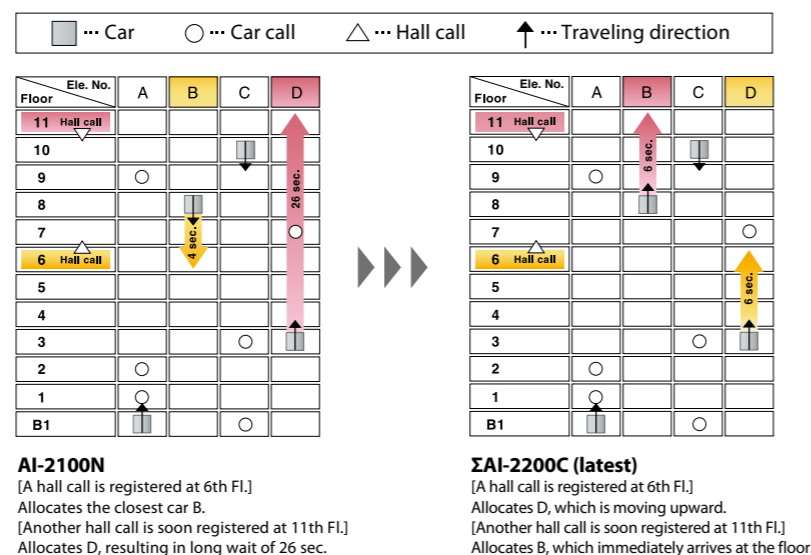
··· Car ○ ··· Car call △ ··· Hall call ··· Traveling direction

| Ele. No. / Floor | A | B | C | D |
|---|---|---|---|---|
| 11 Hall call | | | | |
| 10 | | | | |
| 9 | ○ | | | |
| 8 | | | | 26 sec. |
| 7 | | 4 sec. | | ○ |
| 6 Hall call | | | | |
| 5 | | | | |
| 4 | | | | |
| 3 | | | ○ | |
| 2 | ○ | | | |
| 1 | ○ | | | |
| B1 | | | ○ | |

| Ele. No. / Floor | A | B | C | D |
|---|---|---|---|---|
| 11 Hall call | | | | |
| 10 | | 6 sec. | | |
| 9 | ○ | | | |
| 8 | | | | |
| 7 | | | | ○ |
| 6 Hall call | | | | |
| 5 | | | | 6 sec. |
| 4 | | | | |
| 3 | | | ○ | |
| 2 | ○ | | | |
| 1 | ○ | | | |
| B1 | | | ○ | |

AI-2100N
[A hall call is registered at 6th Fl.]
Allocates the closest car B.
[Another hall call is soon registered at 11th Fl.]
Allocates D, resulting in long wait of 26 sec.

ΣAI-2200C (latest)
[A hall call is registered at 6th Fl.]
Allocates D, which is moving upward.
[Another hall call is soon registered at 11th Fl.]
Allocates B, which immediately arrives at the floor